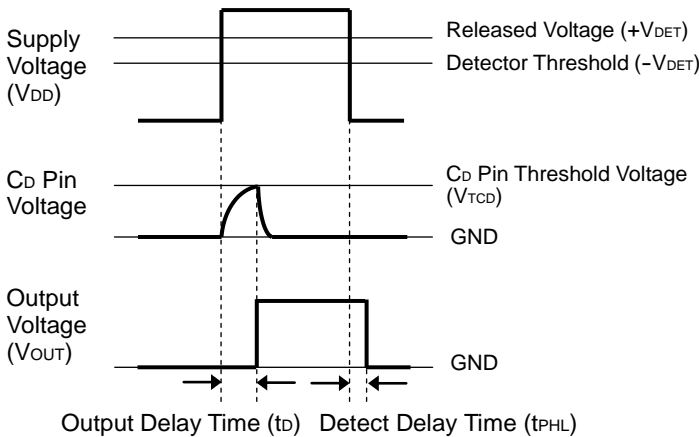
Supply Voltage ($V_{DD}$)

Released Voltage ($+V_{DET}$)

Detector Threshold ($-V_{DET}$)

$C_D$ Pin Voltage

$C_D$ Pin Threshold Voltage ($V_{TCD}$)

GND

Output Voltage ($V_{OUT}$)

GND

Output Delay Time ($t_D$) Detect Delay Time ($t_{PHL}$)